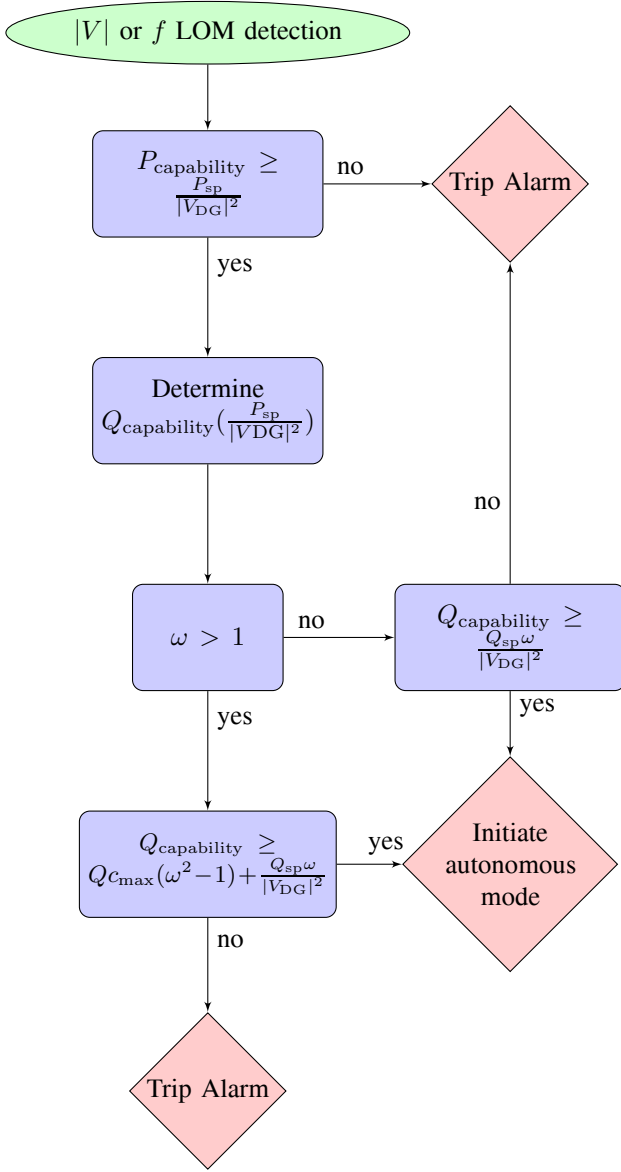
$|V|$ or $f$ LOM detection

$P_{\text{capability}} \geq \frac{P_{\text{sp}}}{|V_{\text{DG}}|^2}$

no

Trip Alarm

yes

Determine $Q_{\text{capability}}(\frac{P_{\text{sp}}}{|V\text{DG}|^2})$

no

$\omega > 1$

no

$Q_{\text{capability}} \geq \frac{Q_{\text{sp}}\omega}{|V_{\text{DG}}|^2}$

yes

yes

$Q_{\text{capability}} \geq Qc_{\max}(\omega^2-1)+\frac{Q_{\text{sp}}\omega}{|V_{\text{DG}}|^2}$

yes

Initiate autonomous mode

no

Trip Alarm